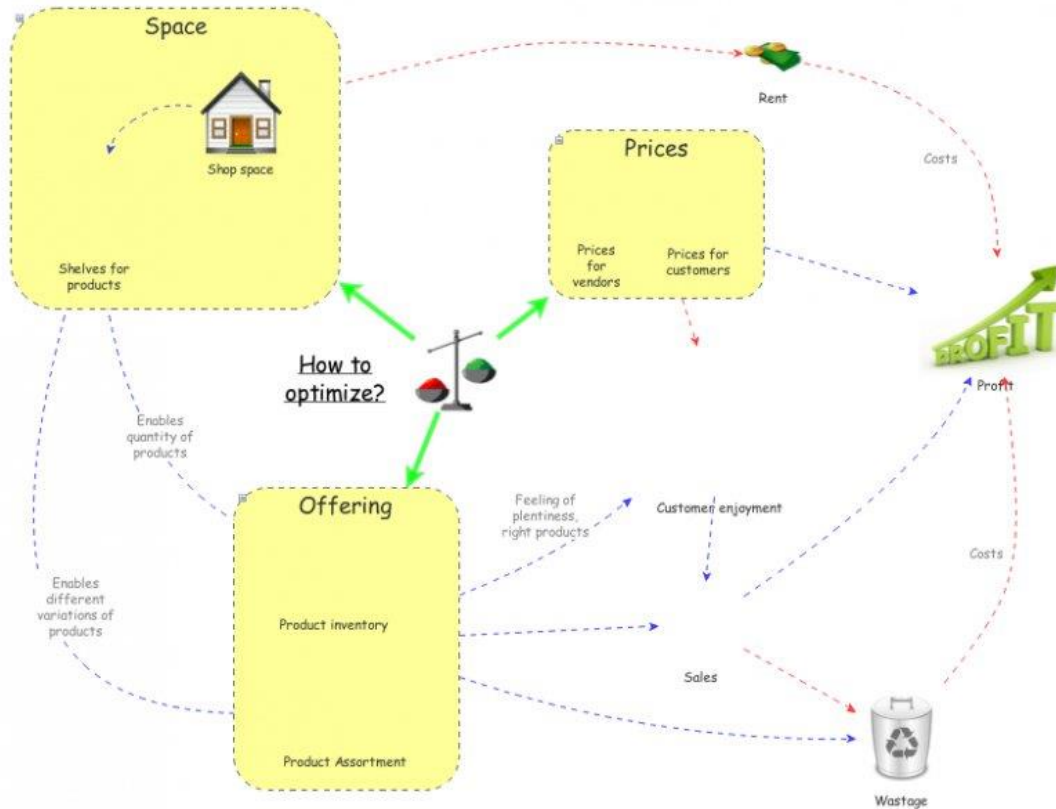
Space

Shop space

Shelves for products

Rent

Costs

Prices

Prices for vendors

Prices for customers

PROFIT

Profit

How to optimize?

Enables quantity of products

Offering

Product inventory

Product Assortment

Enables different variations of products

Feeling of plentiness, right products

Customer enjoyment

Sales

Costs

Wastage